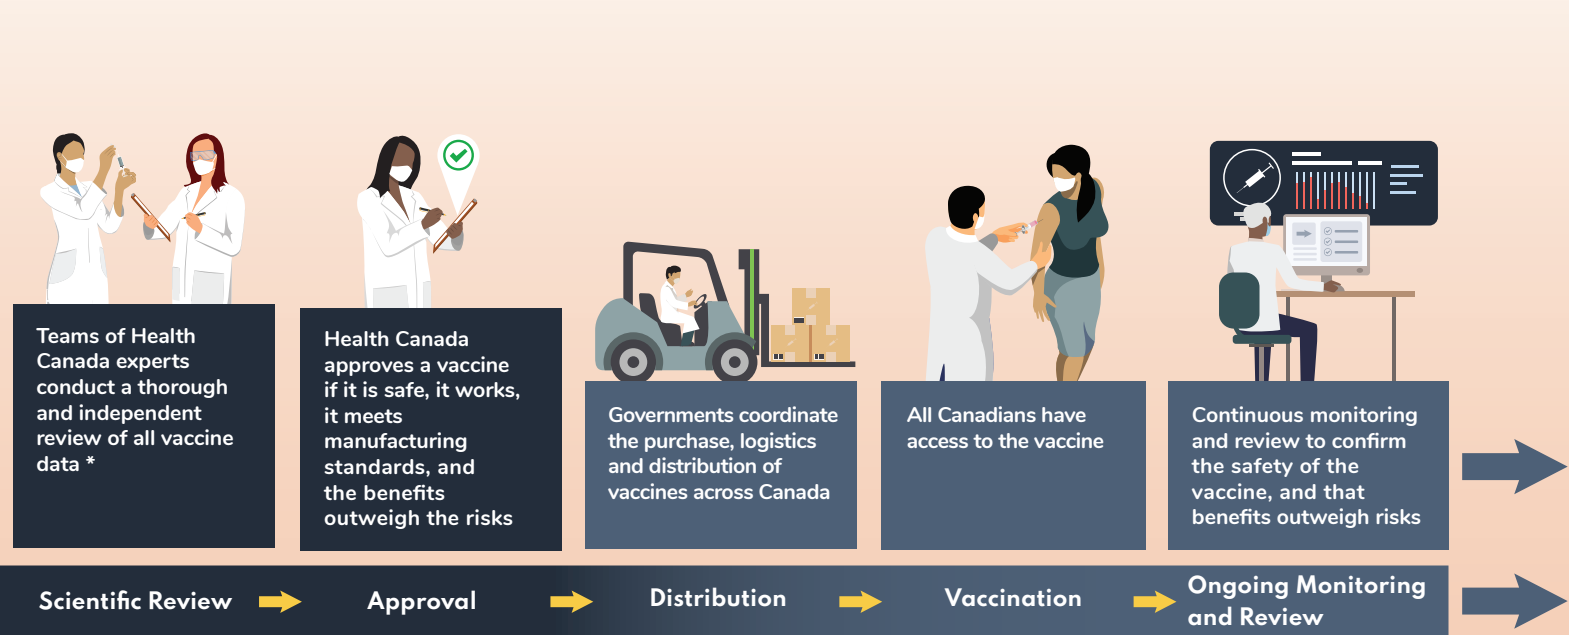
Teams of Health Canada experts conduct a thorough and independent review of all vaccine data *

Health Canada approves a vaccine if it is safe, it works, it meets manufacturing standards, and the benefits outweigh the risks

Governments coordinate the purchase, logistics and distribution of vaccines across Canada

All Canadians have access to the vaccine

Continuous monitoring and review to confirm the safety of the vaccine, and that benefits outweigh risks

Scientific Review

Approval

Distribution

Vaccination

Ongoing Monitoring and Review